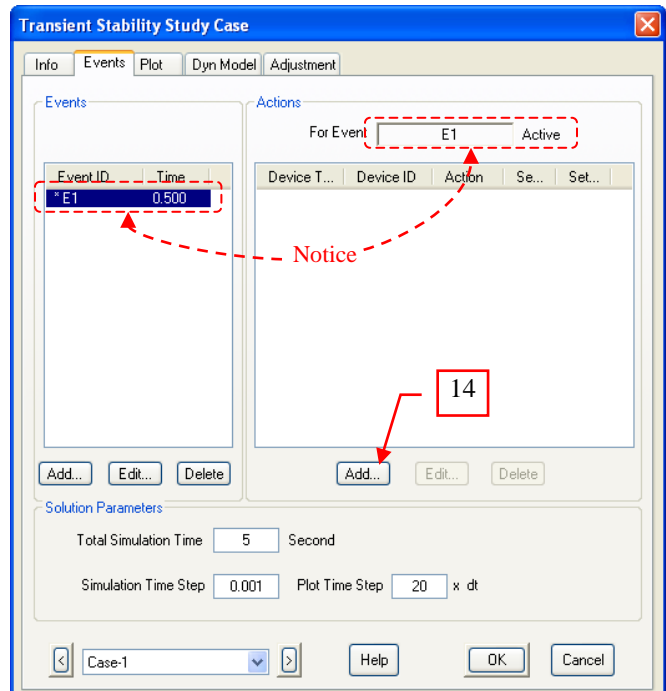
Transient Stability Study Case

Info | Events | Plot | Dyn Model | Adjustment

Events

| Event ID | Time |
|---|---|
| * E1 | 0.500 |

Add... Edit... Delete

Actions

For Event E1 Active

| Device T... | Device ID | Action | Se... | Set... |
|---|---|---|---|---|

Notice

14

Add... Edit... Delete

Solution Parameters

Total Simulation Time 5 Second

Simulation Time Step 0.001 Plot Time Step 20 x dt

< Case-1 > Help OK Cancel